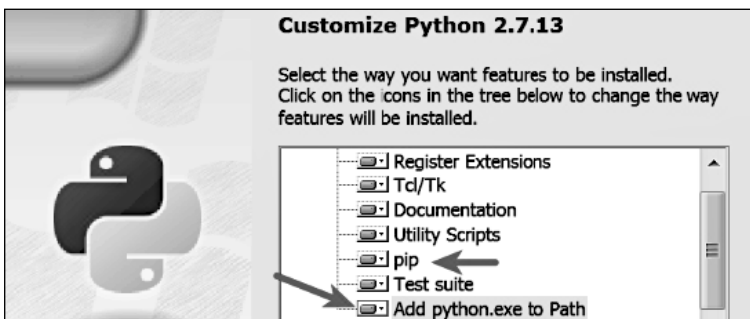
Customize Python 2.7.13

Select the way you want features to be installed. Click on the icons in the tree below to change the way features will be installed.

Register Extensions
Tcl/Tk
Documentation
Utility Scripts
pip
Test suite
Add python.exe to Path